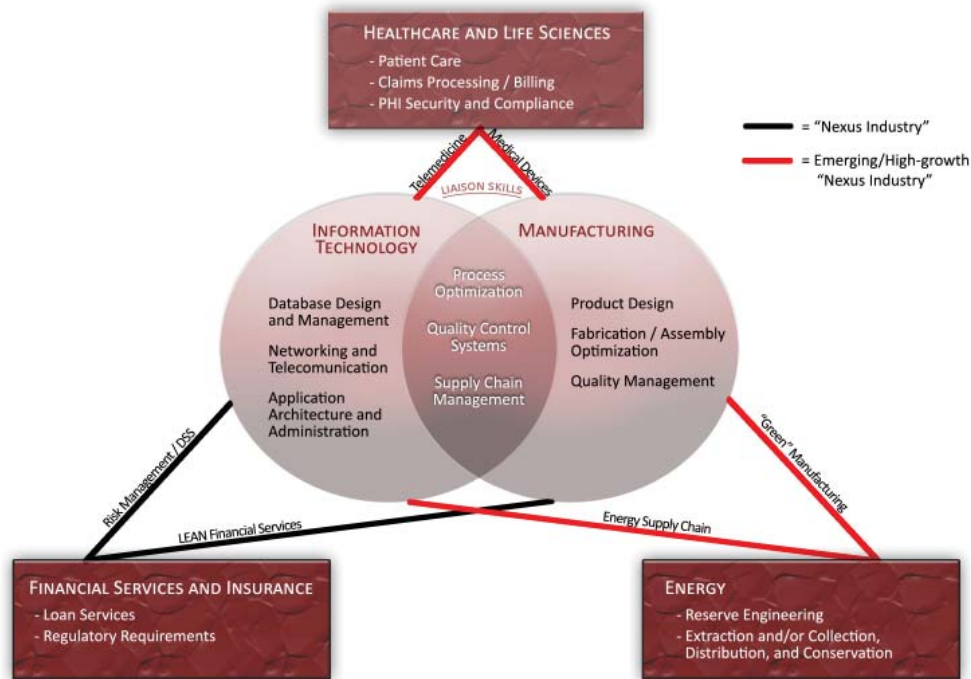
HEALTHCARE AND LIFE SCIENCES
- Patient Care
- Claims Processing / Billing
- PHI Security and Compliance

= "Nexus Industry"

= Emerging/High-growth "Nexus Industry"

Telemedicine

Medical Devices

LIAISON SKILLS

INFORMATION TECHNOLOGY

Database Design and Management

Networking and Telecomunication

Application Architecture and Administration

Process Optimization

Quality Control Systems

Supply Chain Management

MANUFACTURING

Product Design

Fabrication / Assembly Optimization

Quality Management

Risk Management / DSS

LEAN Financial Services

Energy Supply Chain

"Green" Manufacturing

FINANCIAL SERVICES AND INSURANCE
- Loan Services
- Regulatory Requirements

ENERGY
- Reserve Engineering
- Extraction and/or Collection, Distribution, and Conservation